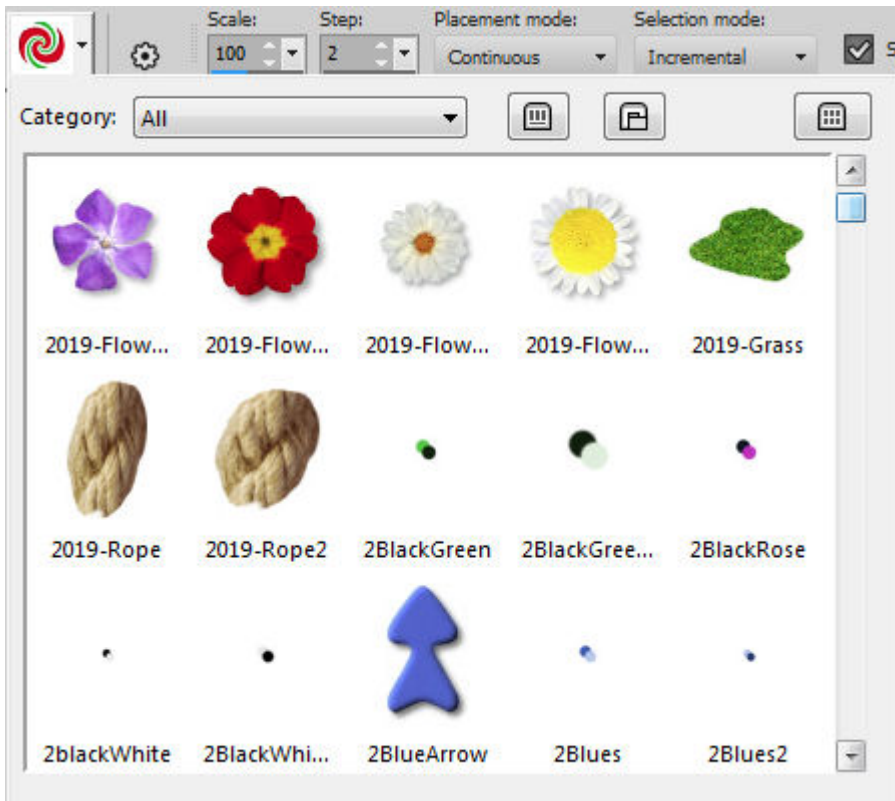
Scale: 100
Step: 2
Placement mode: Continuous
Selection mode: Incremental
S

Category: All

2019-Flow...
2019-Flow...
2019-Flow...
2019-Flow...
2019-Grass
2019-Rope
2019-Rope2
2BlackGreen
2BlackGree...
2BlackRose
2blackWhite
2BlackWhi...
2BlueArrow
2Blues
2Blues2